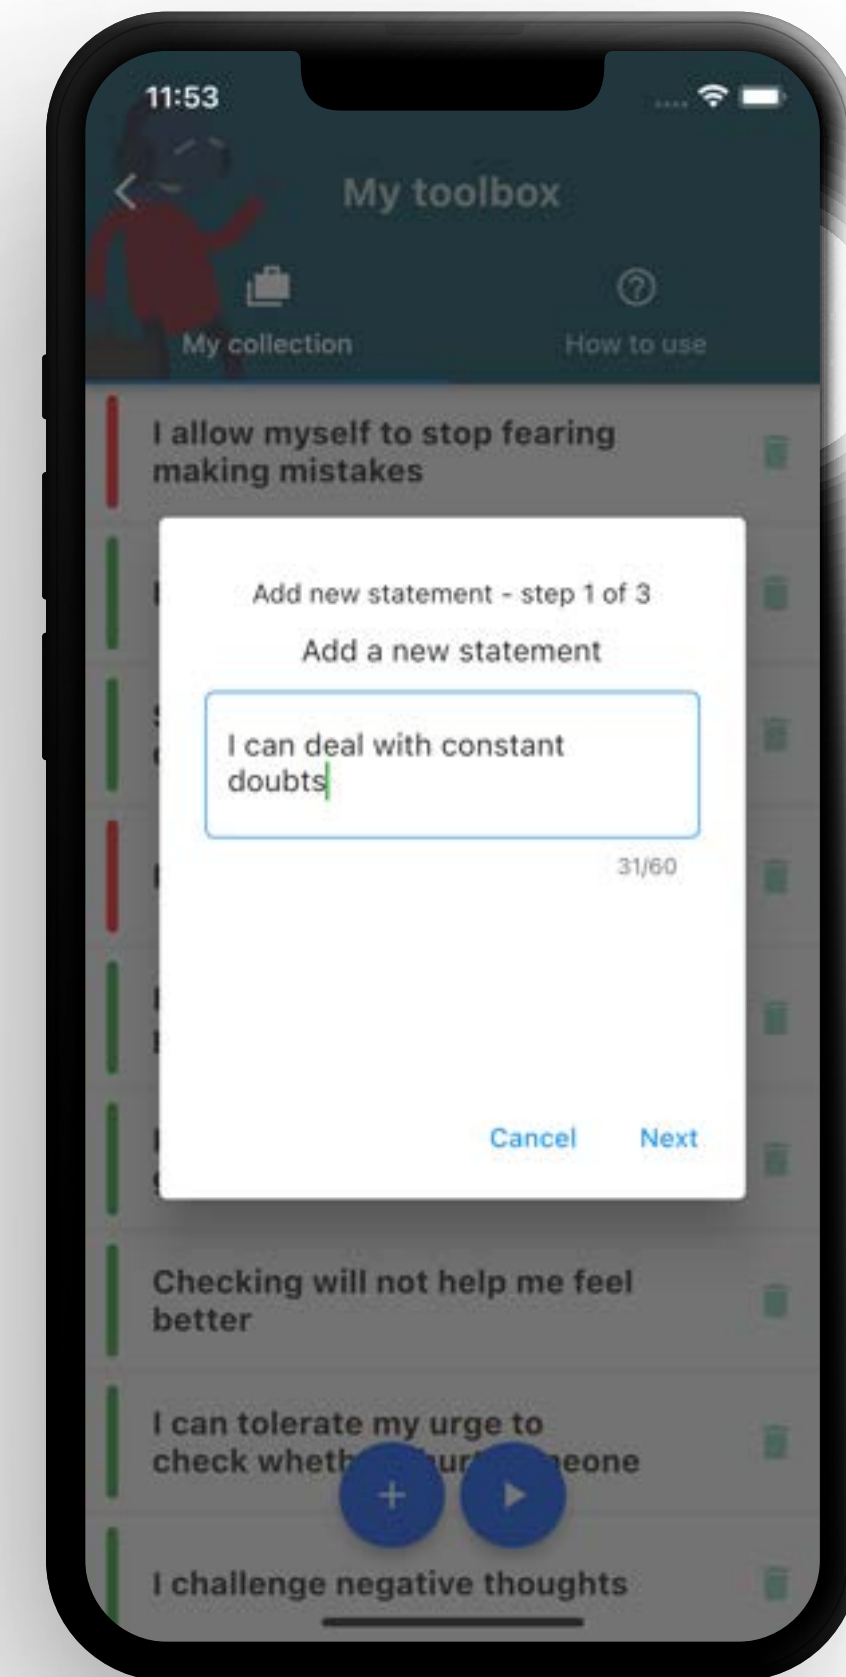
11:53

My toolbox

My collection

How to use

I allow myself to stop fearing making mistakes

Add new statement - step 1 of 3

Add a new statement

I can deal with constant doubts

31/60

Cancel

Next

Checking will not help me feel better

I can tolerate my urge to check wheth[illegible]ur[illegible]eone

+

I challenge negative thoughts